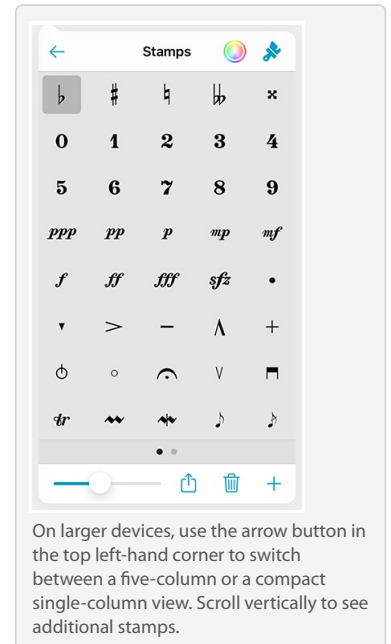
Stamps

| ♭ | ♯ | ♮ | 𝄫 | 𝄪 |
|---|---|---|---|---|
| 0 | 1 | 2 | 3 | 4 |
| 5 | 6 | 7 | 8 | 9 |
| *ppp* | *pp* | *p* | *mp* | *mf* |
| *f* | *ff* | *fff* | *sfz* | • |
| ▾ | > | – | ʌ | + |
| ⏻ | ◦ | 𝄐 | V | ⊓ |
| *tr* | 〰 | 〰 | ♪ | ♪ |

+

On larger devices, use the arrow button in the top left-hand corner to switch between a five-column or a compact single-column view. Scroll vertically to see additional stamps.